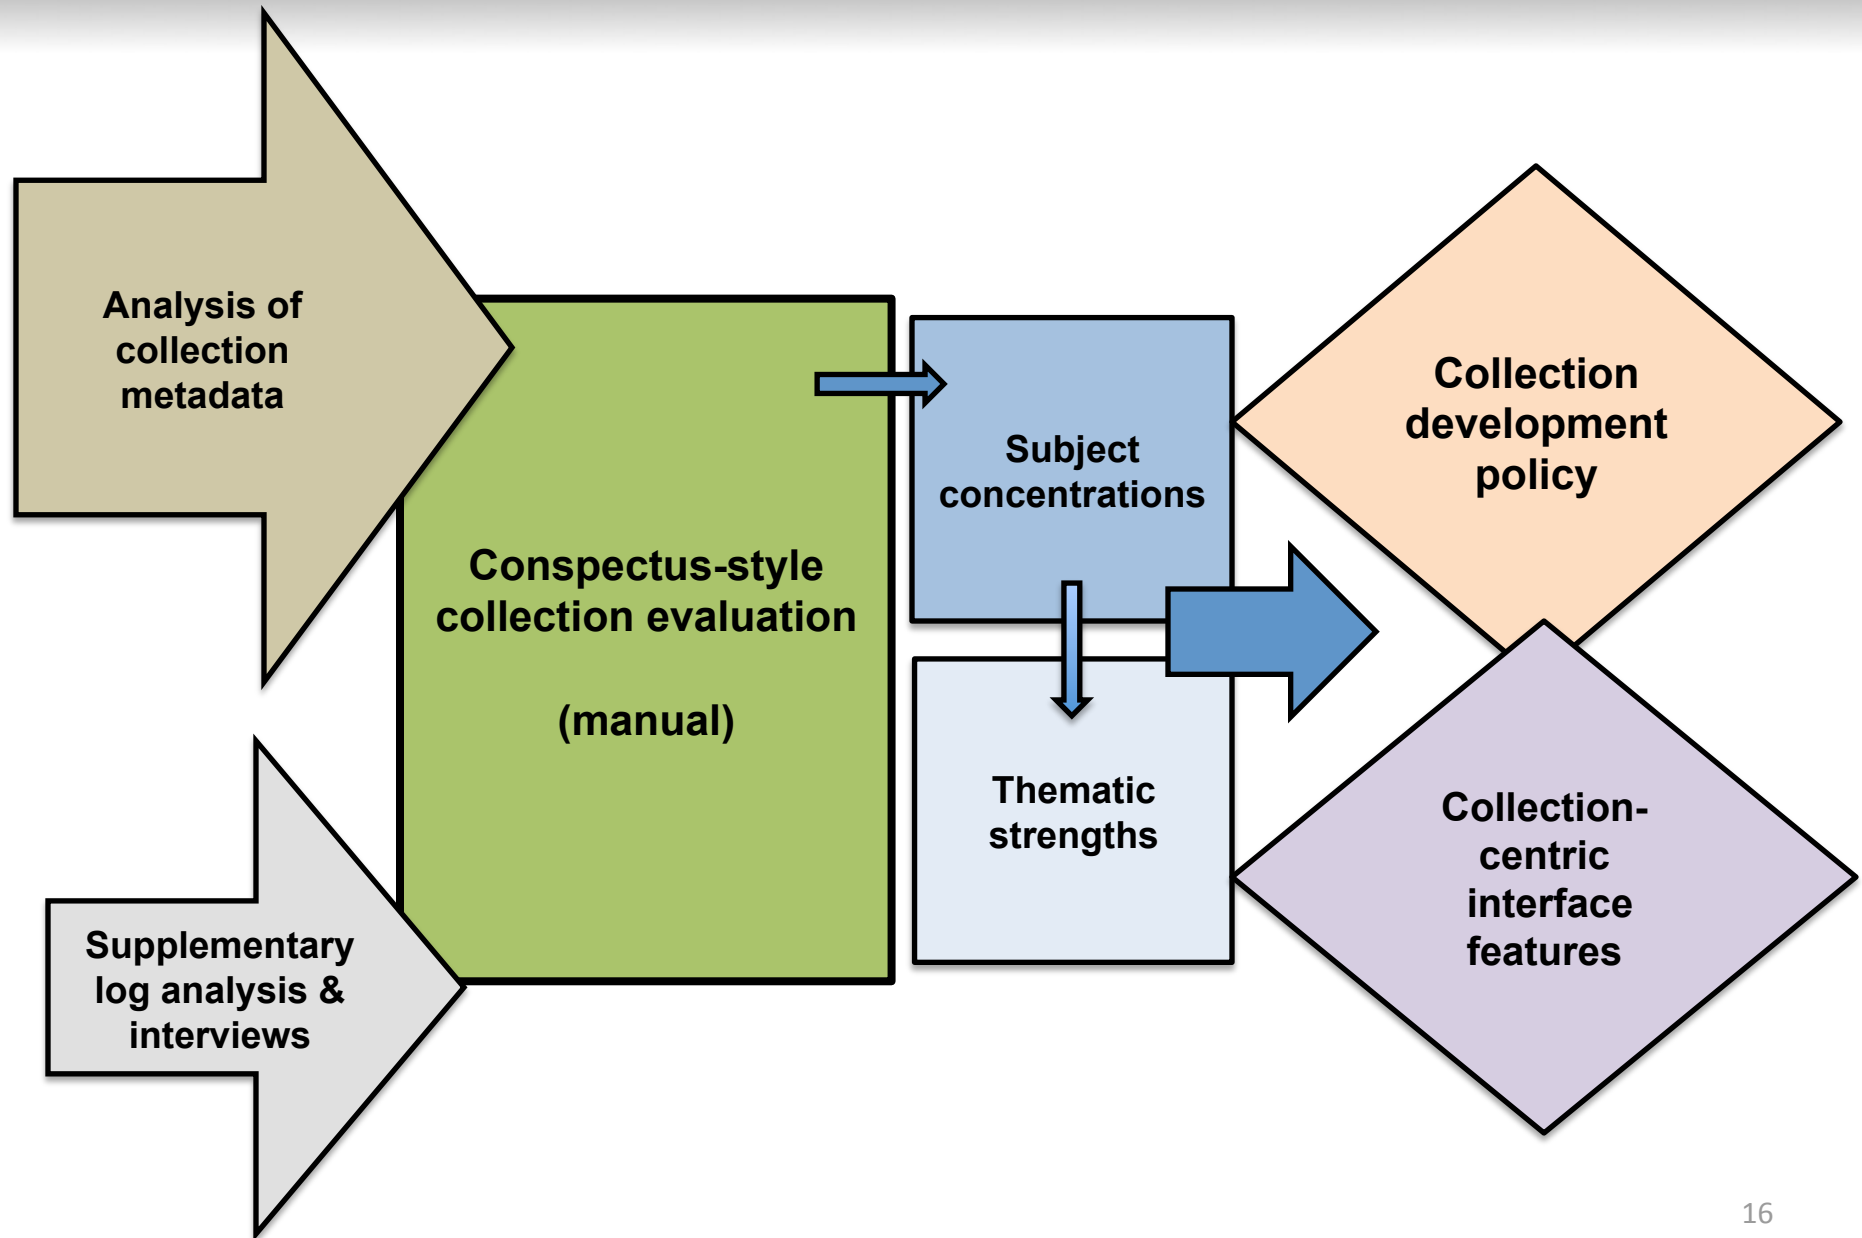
Analysis of collection metadata

Supplementary log analysis & interviews

Conspectus-style collection evaluation

(manual)

Subject concentrations

Thematic strengths

Collection development policy

Collection-centric interface features

16